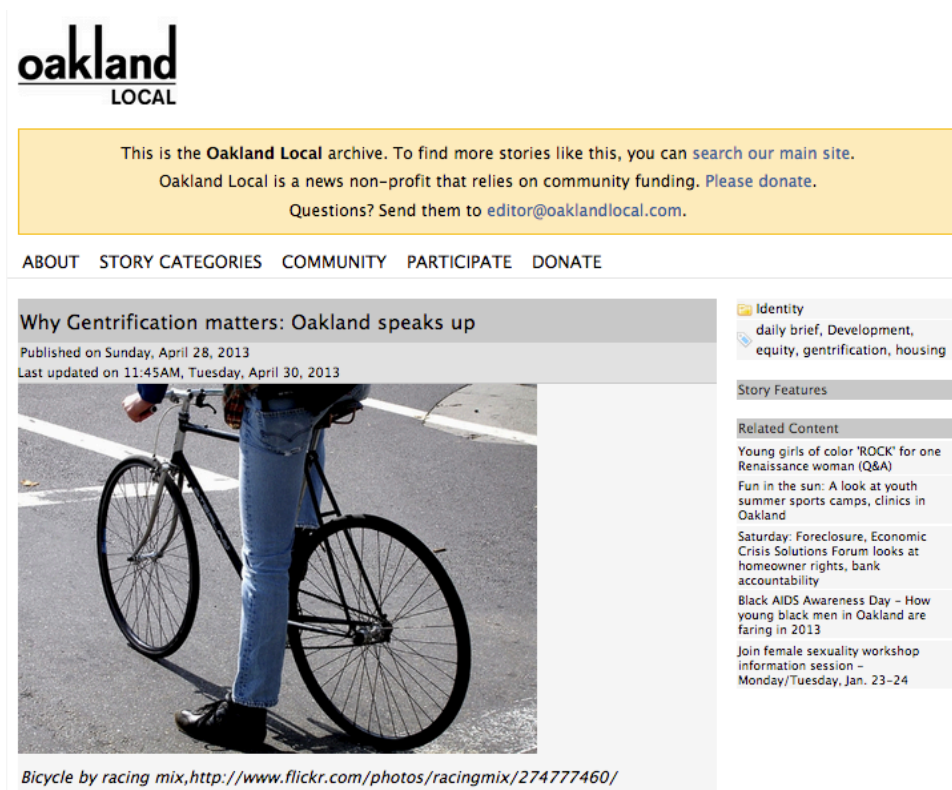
oakland
LOCAL

This is the **Oakland Local** archive. To find more stories like this, you can search our main site.
Oakland Local is a news non-profit that relies on community funding. Please donate.
Questions? Send them to editor@oaklandlocal.com.

ABOUT STORY CATEGORIES COMMUNITY PARTICIPATE DONATE

Why Gentrification matters: Oakland speaks up

Published on Sunday, April 28, 2013
Last updated on 11:45AM, Tuesday, April 30, 2013

*Bicycle by racing mix,http://www.flickr.com/photos/racingmix/274777460/*

Identity
daily brief, Development, equity, gentrification, housing

Story Features

Related Content

Young girls of color 'ROCK' for one Renaissance woman (Q&A)

Fun in the sun: A look at youth summer sports camps, clinics in Oakland

Saturday: Foreclosure, Economic Crisis Solutions Forum looks at homeowner rights, bank accountability

Black AIDS Awareness Day – How young black men in Oakland are faring in 2013

Join female sexuality workshop information session – Monday/Tuesday, Jan. 23-24